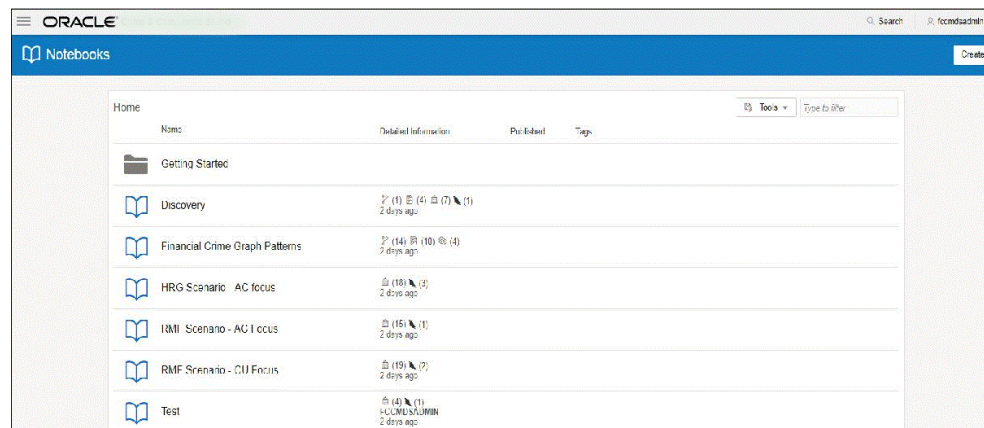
ORACLE

Search

fccmdsadmin

Notebooks

Create

Home

Tools

Type to filter

| Name | Detailed Information | Published | Tags |
|---|---|---|---|
| Getting Started | | | |
| Discovery | (1) (4) (7) (1) 2 days ago | | |
| Financial Crime Graph Patterns | (14) (10) (4) 2 days ago | | |
| HRG Scenario - AC focus | (18) (3) 2 days ago | | |
| RMI Scenario - AC Focus | (15) (1) 2 days ago | | |
| RMF Scenario - CU Focus | (19) (2) 2 days ago | | |
| Test | (4) (1) FCCMDSADMIN 2 days ago | | |